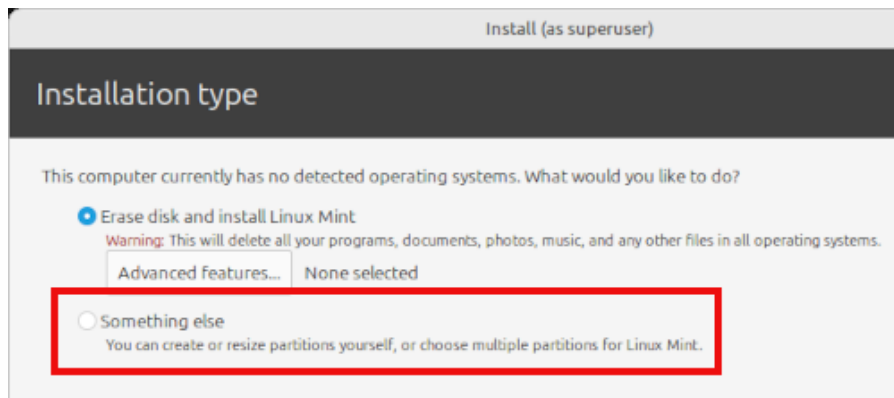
Install (as superuser)

Installation type

This computer currently has no detected operating systems. What would you like to do?

Erase disk and install Linux Mint

Warning: This will delete all your programs, documents, photos, music, and any other files in all operating systems.

Advanced features... None selected

Something else

You can create or resize partitions yourself, or choose multiple partitions for Linux Mint.